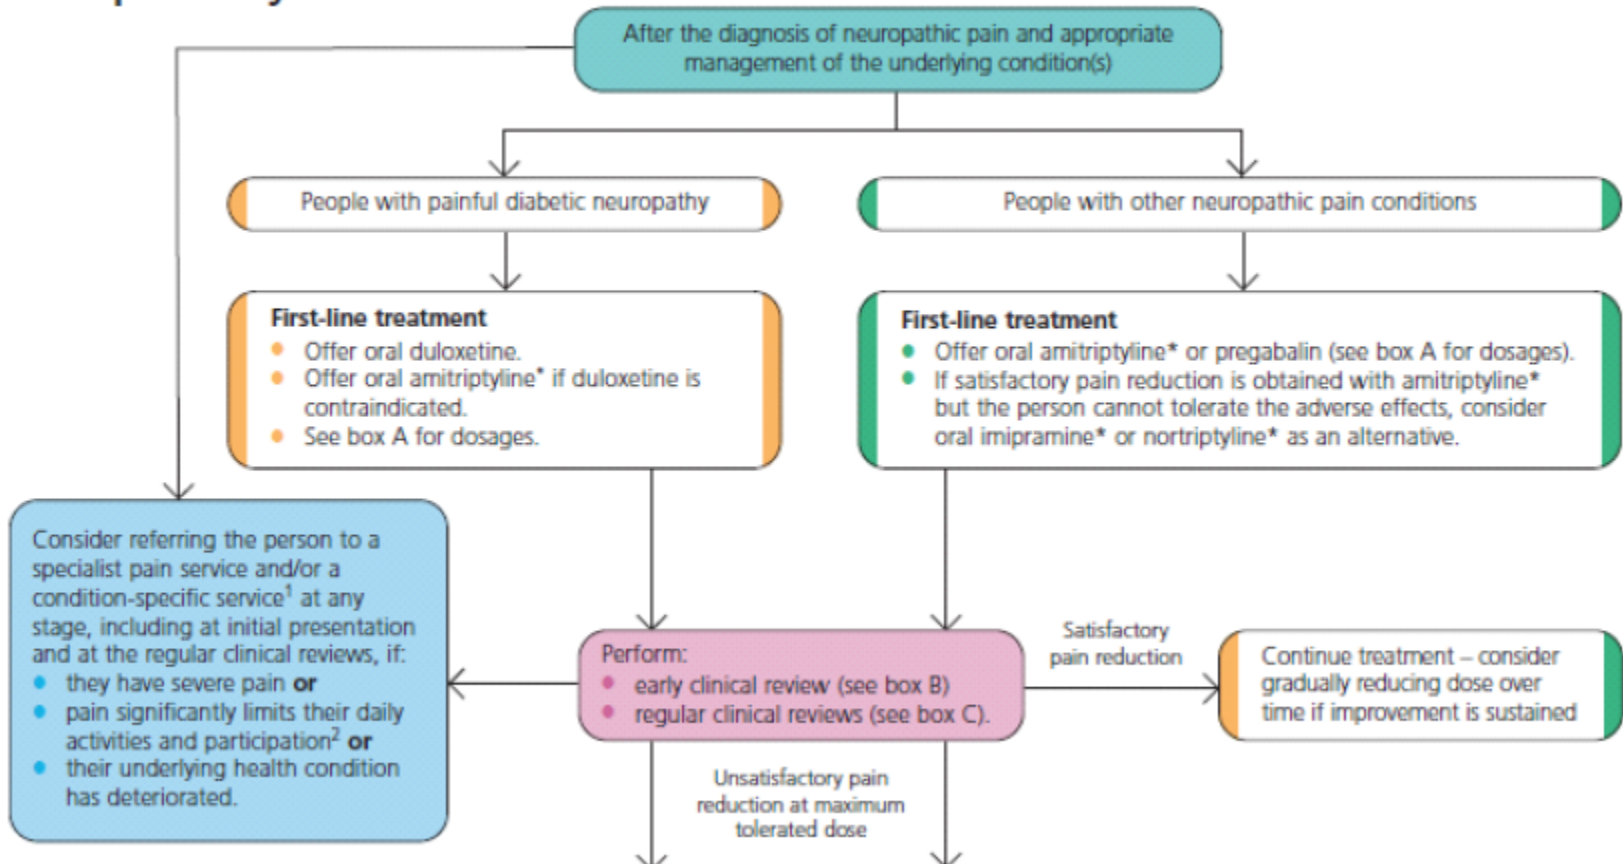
After the diagnosis of neuropathic pain and appropriate management of the underlying condition(s)

People with painful diabetic neuropathy

People with other neuropathic pain conditions

First-line treatment
- Offer oral duloxetine.
- Offer oral amitriptyline* if duloxetine is contraindicated.
- See box A for dosages.

First-line treatment
- Offer oral amitriptyline* or pregabalin (see box A for dosages).
- If satisfactory pain reduction is obtained with amitriptyline* but the person cannot tolerate the adverse effects, consider oral imipramine* or nortriptyline* as an alternative.

Consider referring the person to a specialist pain service and/or a condition-specific service$^1$ at any stage, including at initial presentation and at the regular clinical reviews, if:
- they have severe pain **or**
- pain significantly limits their daily activities and participation$^2$ **or**
- their underlying health condition has deteriorated.

Perform:
- early clinical review (see box B)
- regular clinical reviews (see box C).

Satisfactory pain reduction

Continue treatment – consider gradually reducing dose over time if improvement is sustained

Unsatisfactory pain reduction at maximum tolerated dose